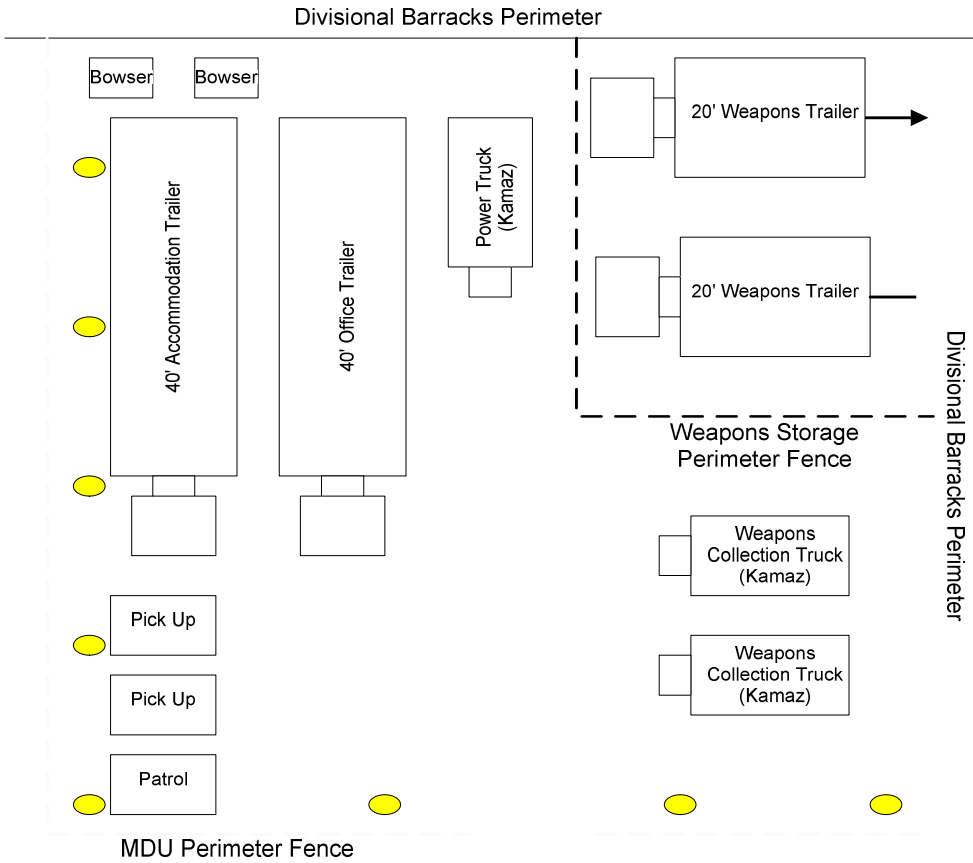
Divisional Barracks Perimeter

Bowser

Bowser

40' Accommodation Trailer

40' Office Trailer

Power Truck (Kamaz)

20' Weapons Trailer

20' Weapons Trailer

Weapons Storage Perimeter Fence

Divisional Barracks Perimeter

Weapons Collection Truck (Kamaz)

Weapons Collection Truck (Kamaz)

Pick Up

Pick Up

Patrol

MDU Perimeter Fence